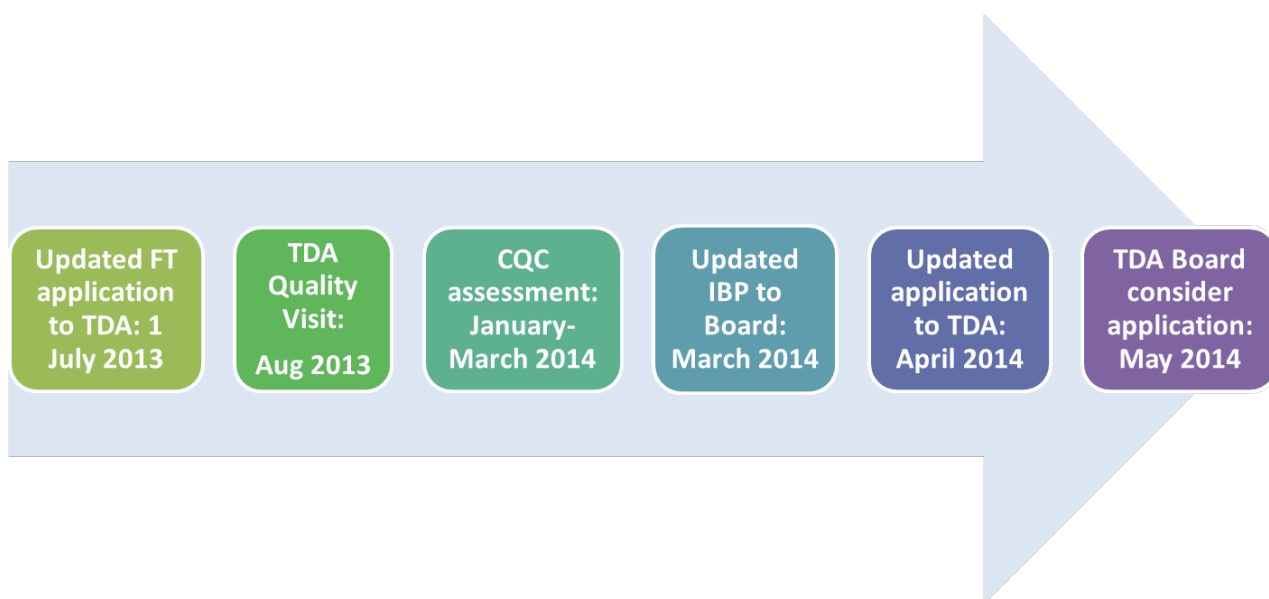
Updated FT application to TDA: 1 July 2013

TDA Quality Visit:

Aug 2013

CQC assessment: January-March 2014

Updated IBP to Board: March 2014

Updated application to TDA: April 2014

TDA Board consider application: May 2014